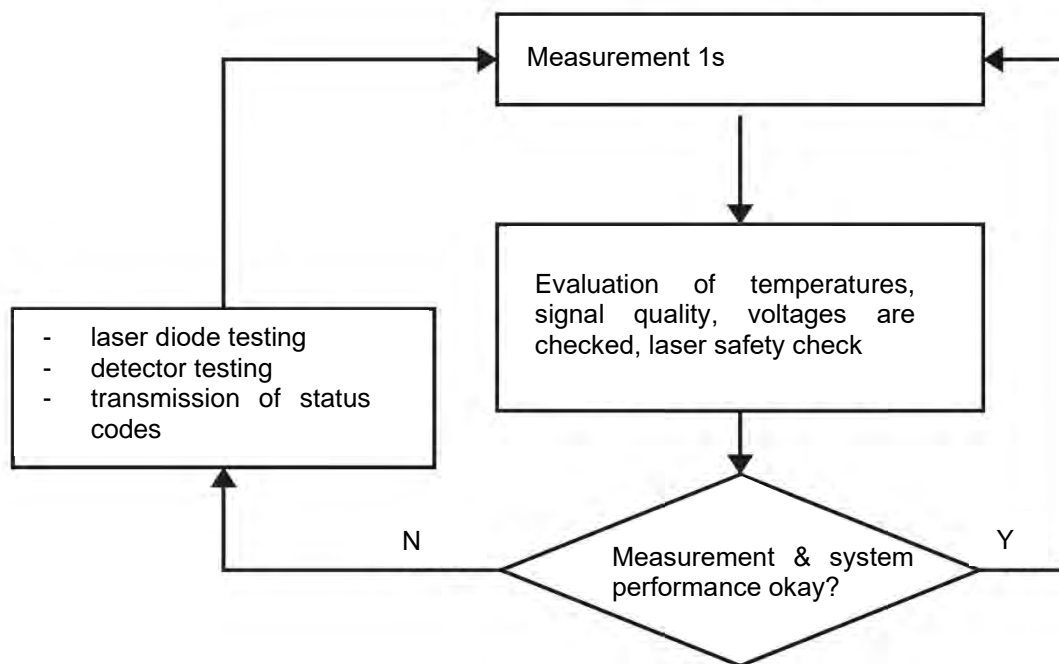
Measurement 1s

Evaluation of temperatures, signal quality, voltages are checked, laser safety check

- laser diode testing
- detector testing
- transmission of status codes

N

Measurement & system performance okay?

Y